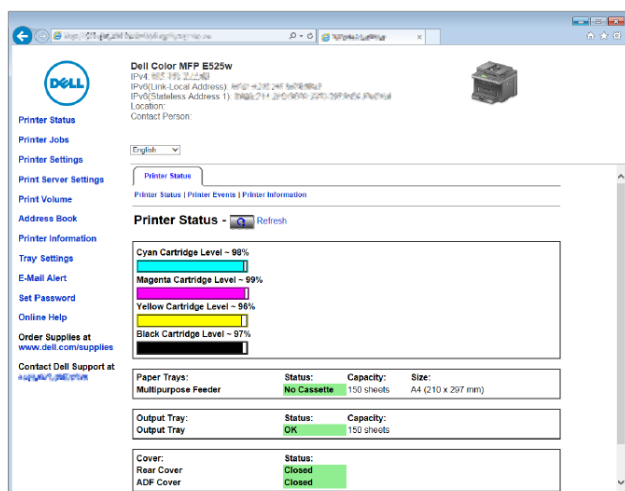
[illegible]

DELL

Dell Color MFP E525w
IPv4: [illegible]
IPv6(Link-Local Address): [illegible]
IPv6(Stateless Address 1): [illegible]
Location:
Contact Person:

Printer Status
Printer Jobs
Printer Settings
Print Server Settings
Print Volume
Address Book
Printer Information
Tray Settings
E-Mail Alert
Set Password
Online Help
Order Supplies at www.dell.com/supplies
Contact Dell Support at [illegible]

English

Printer Status

Printer Status | Printer Events | Printer Information

Printer Status - Refresh

Cyan Cartridge Level ~ 98%
Magenta Cartridge Level ~ 99%
Yellow Cartridge Level ~ 96%
Black Cartridge Level ~ 97%

| Paper Trays: | Status: | Capacity: | Size: |
|---|---|---|---|
| Multipurpose Feeder | No Cassette | 150 sheets | A4 (210 x 297 mm) |

| Output Tray: | Status: | Capacity: |
|---|---|---|
| Output Tray | OK | 150 sheets |

| Cover: | Status: |
|---|---|
| Rear Cover | Closed |
| ADF Cover | Closed |